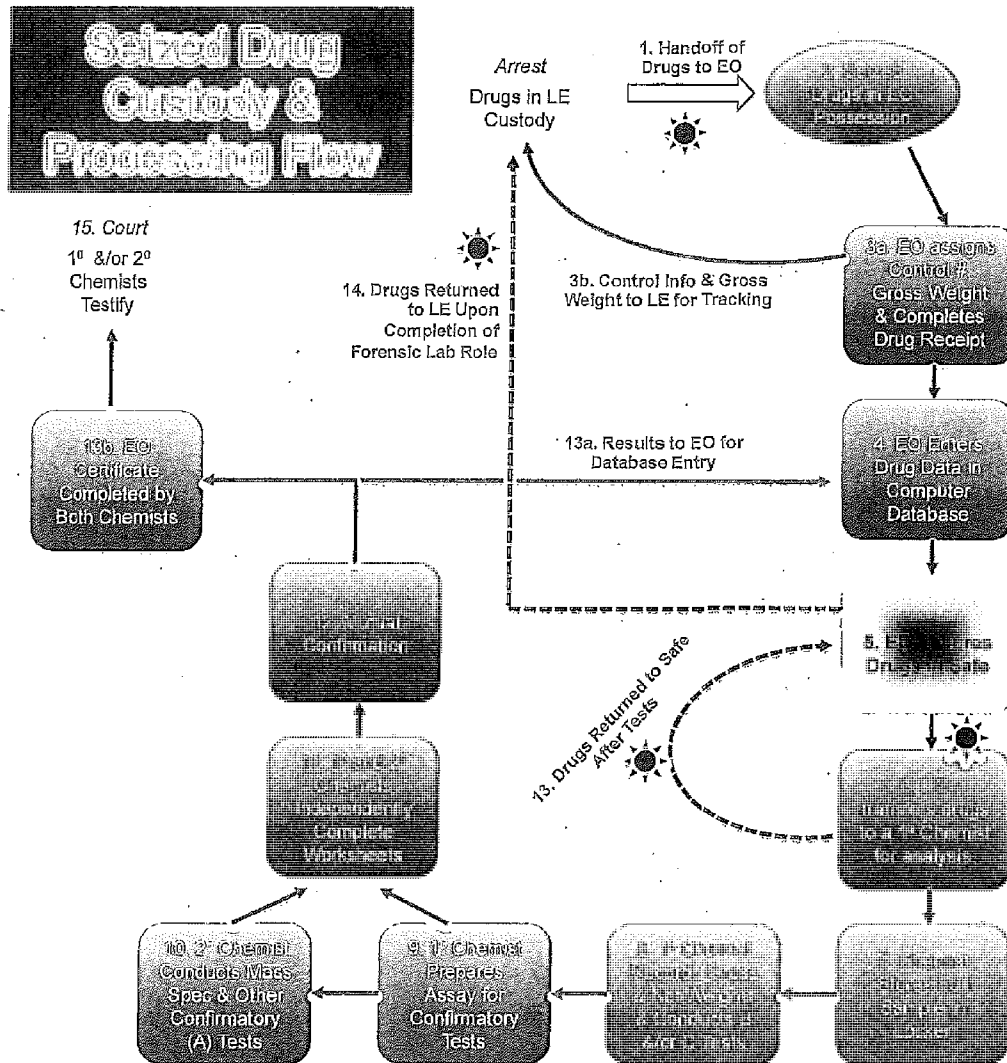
Seized Drug Custody & Processing Flow

Arrest

Drugs in LE Custody

1. Handoff of Drugs to EO

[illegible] Drugs in EO Possession

15. Court

1º &/or 2º Chemists Testify

14. Drugs Returned to LE Upon Completion of Forensic Lab Role

3b. Control Info & Gross Weight to LE for Tracking

3a. EO assigns Control #, Gross Weight & Completes Drug Receipt

13b. EO Certificate Completed by Both Chemists

13a. Results to EO for Database Entry

4. EO Enters Drug Data in Computer Database

12. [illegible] Confirmation

5. EO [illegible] Drugs in Safe

13. Drugs Returned to Safe After Tests

11. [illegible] Independently Complete Worksheets

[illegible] to a 1º Chemist for analysis

10. 2º Chemist Conducts Mass Spec & Other Confirmatory (A) Tests

9. 1º Chemist Prepares Assay for Confirmatory Tests

8. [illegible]

7. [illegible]